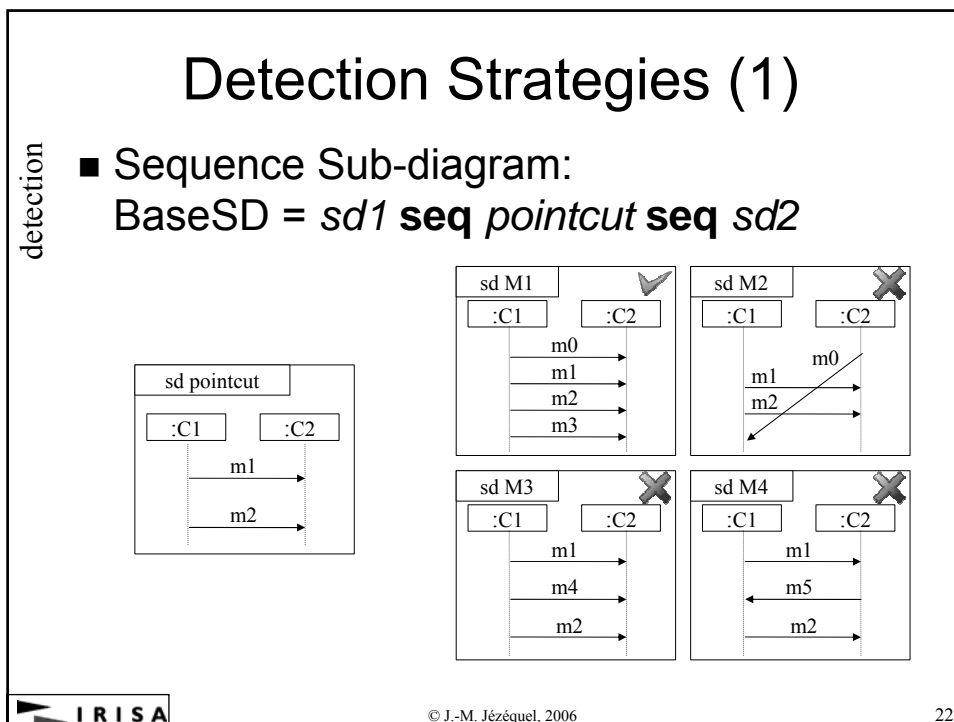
Detection Strategies (1)

detection

■ Sequence Sub-diagram: BaseSD = *sd1* **seq** *pointcut* **seq** *sd2*

sd pointcut
:C1
:C2
m1
m2

sd M1
:C1
:C2
m0
m1
m2
m3

sd M2
:C1
:C2
m0
m1
m2

sd M3
:C1
:C2
m1
m4
m2

sd M4
:C1
:C2
m1
m5
m2

IRISA

© J.-M. Jézéquel, 2006

22